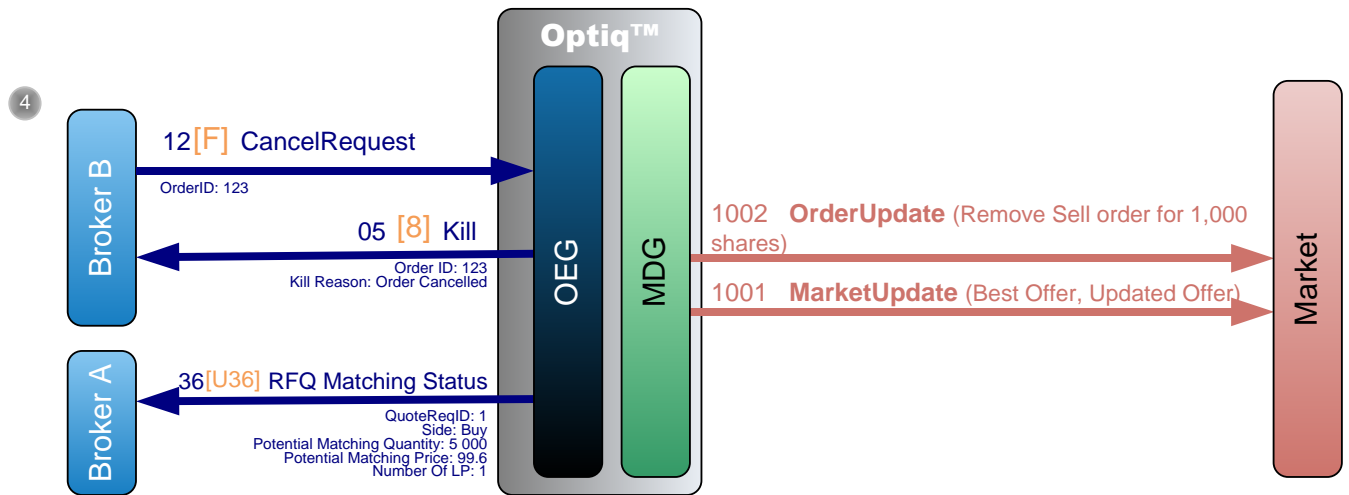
4

Optiq™

Broker B

12 [F] CancelRequest
OrderID: 123

05 [8] Kill
Order ID: 123
Kill Reason: Order Cancelled

OEG

MDG

1002 **OrderUpdate** (Remove Sell order for 1,000 shares)

1001 **MarketUpdate** (Best Offer, Updated Offer)

Market

Broker A

36 [U36] RFQ Matching Status
QuoteReqID: 1
Side: Buy
Potential Matching Quantity: 5 000
Potential Matching Price: 99.6
Number Of LP: 1